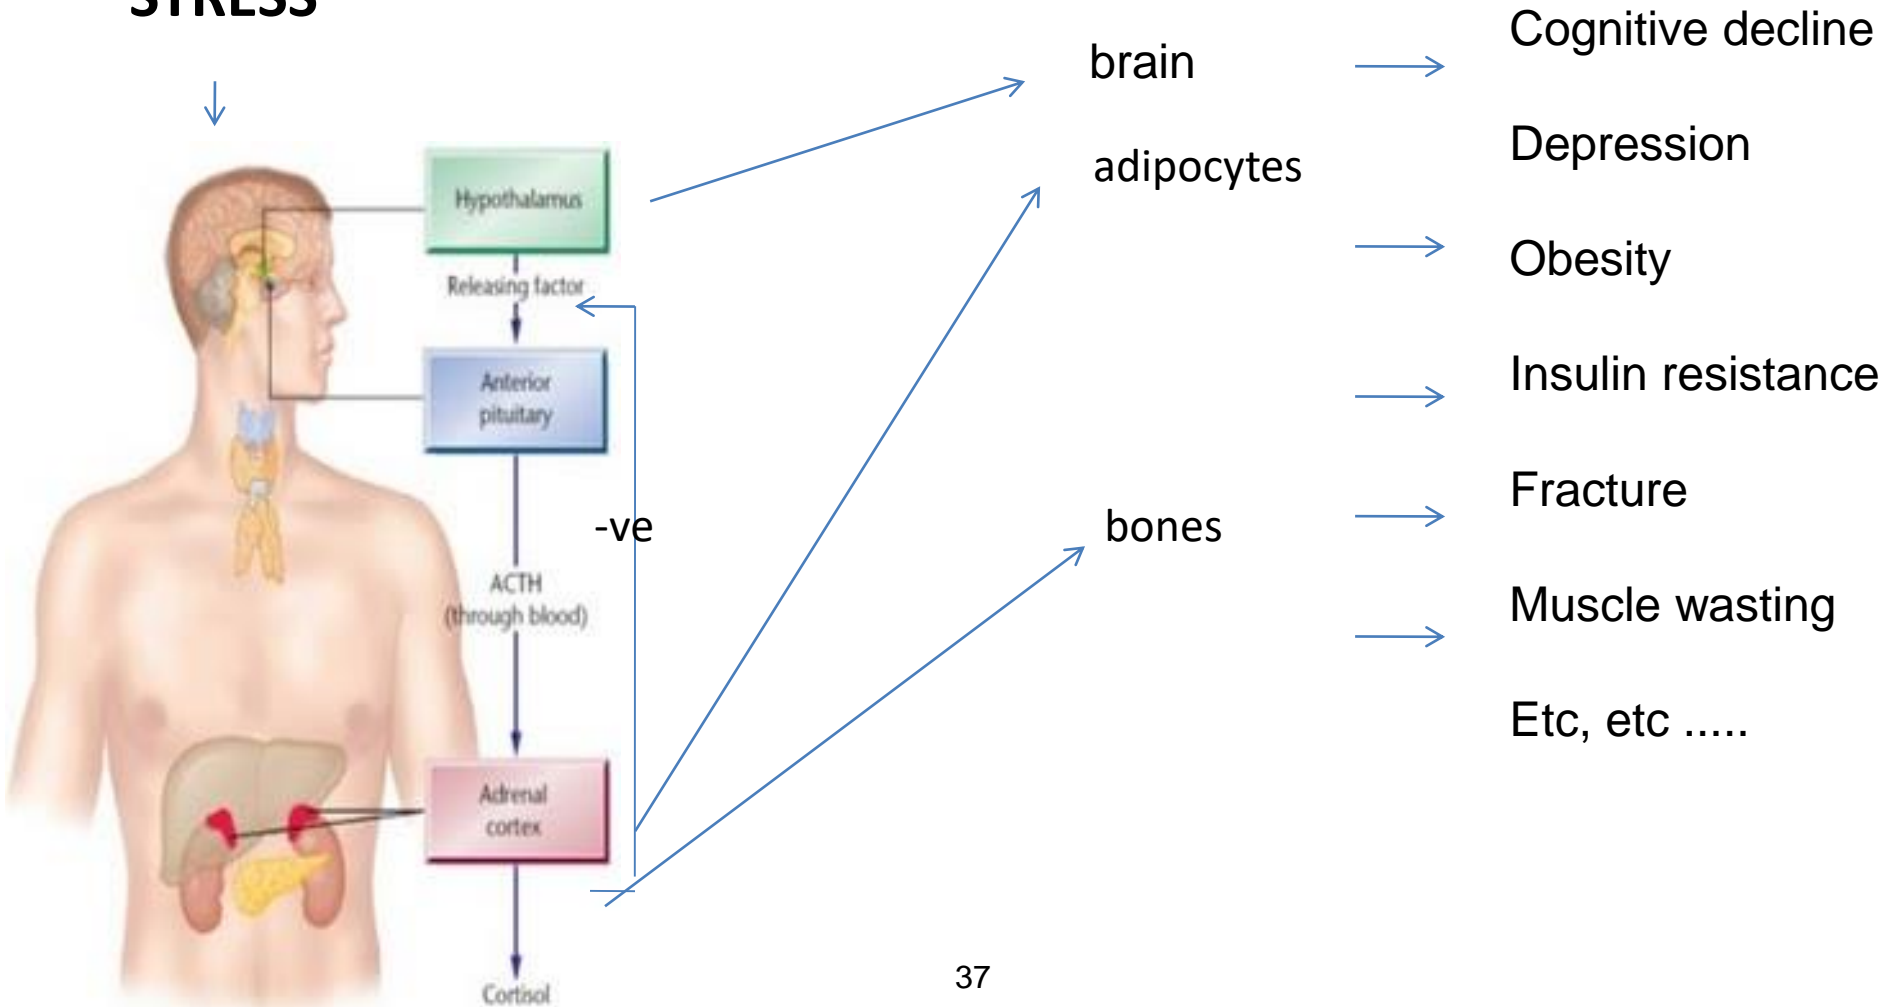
STRESS

Hypothalamus

Releasing factor

Anterior pituitary

-ve

ACTH (through blood)

Adrenal cortex

Cortisol

brain

adipocytes

bones

Cognitive decline

Depression

Obesity

Insulin resistance

Fracture

Muscle wasting

Etc, etc .....

37